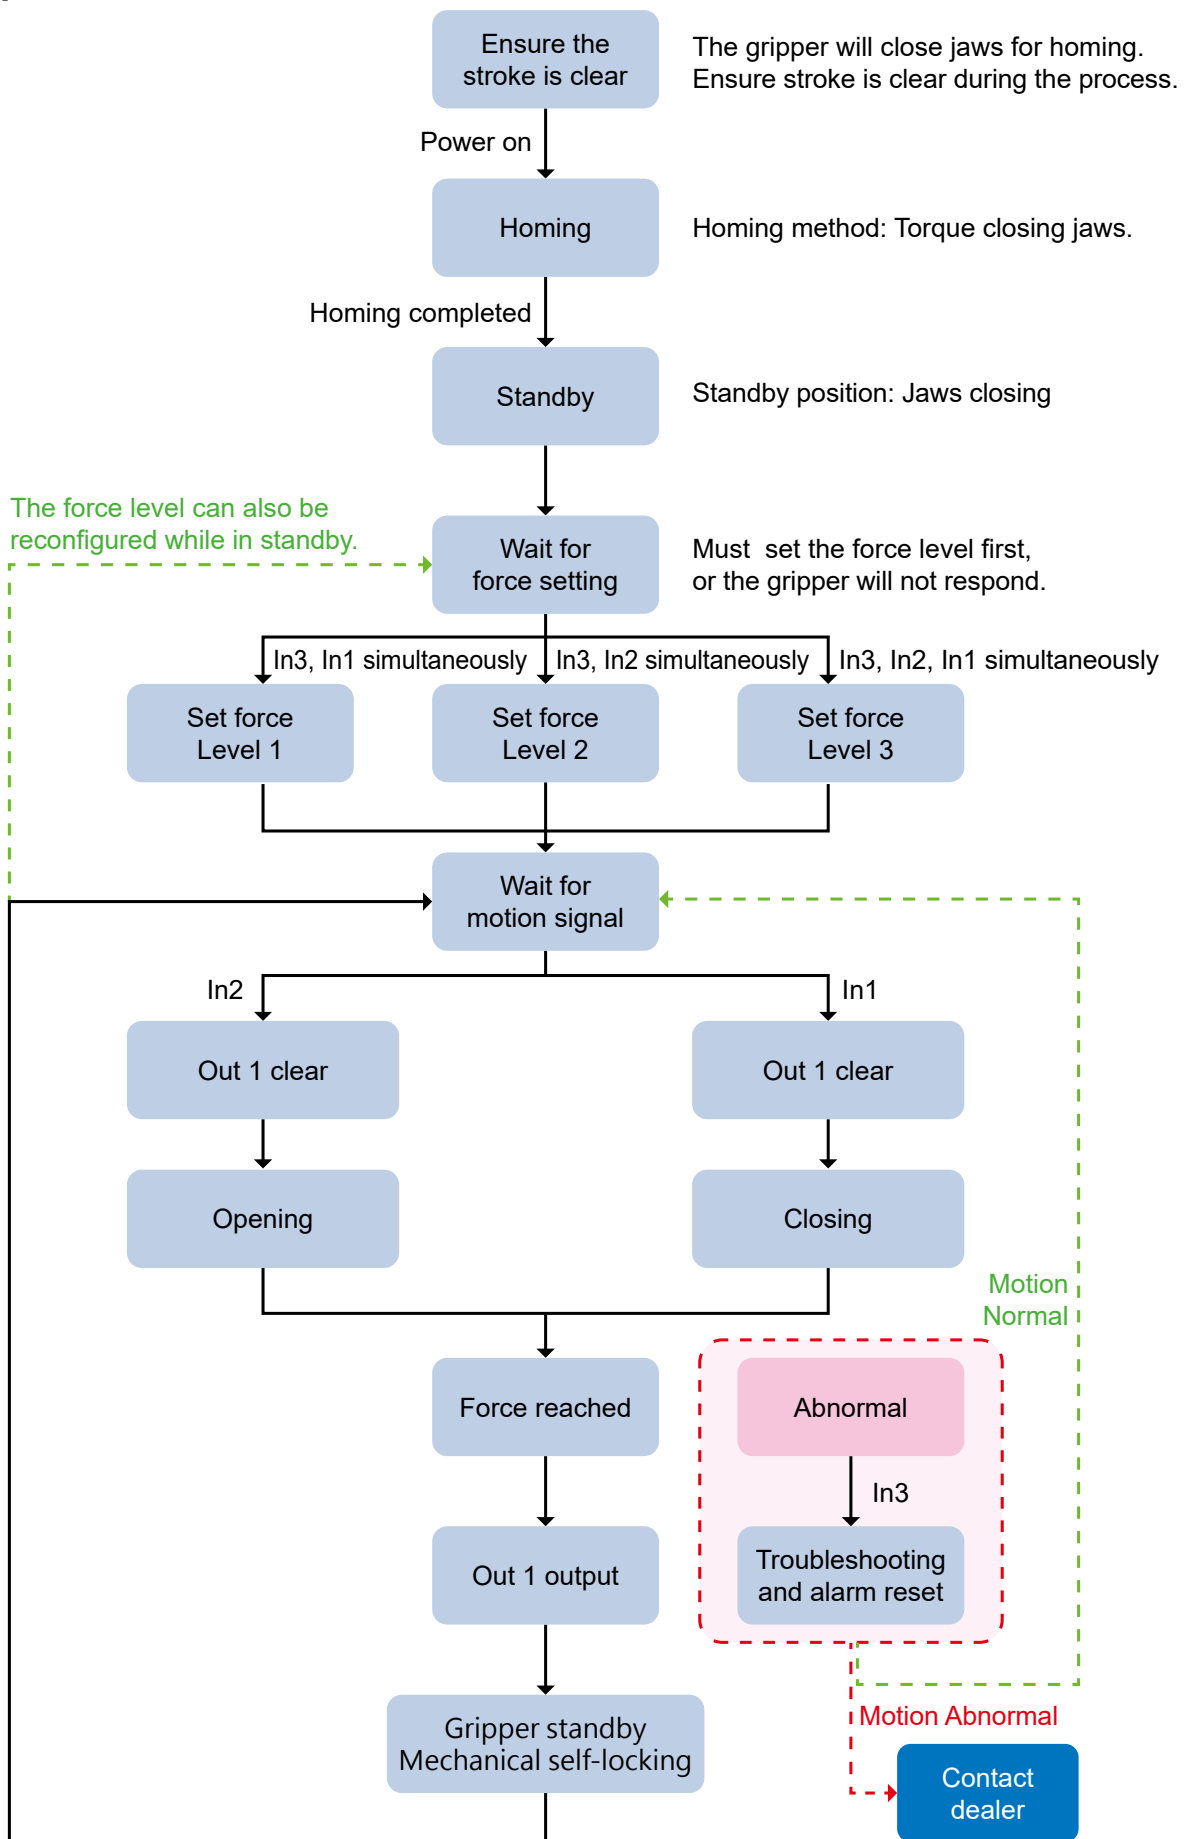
Ensure the stroke is clear

The gripper will close jaws for homing. Ensure stroke is clear during the process.

Power on

Homing

Homing method: Torque closing jaws.

Homing completed

Standby

Standby position: Jaws closing

The force level can also be reconfigured while in standby.

Wait for force setting

Must set the force level first, or the gripper will not respond.

In3, In1 simultaneously

In3, In2 simultaneously

In3, In2, In1 simultaneously

Set force Level 1

Set force Level 2

Set force Level 3

Wait for motion signal

In2

In1

Out 1 clear

Out 1 clear

Opening

Closing

Motion Normal

Force reached

Abnormal

In3

Out 1 output

Troubleshooting and alarm reset

Gripper standby Mechanical self-locking

Motion Abnormal

Contact dealer